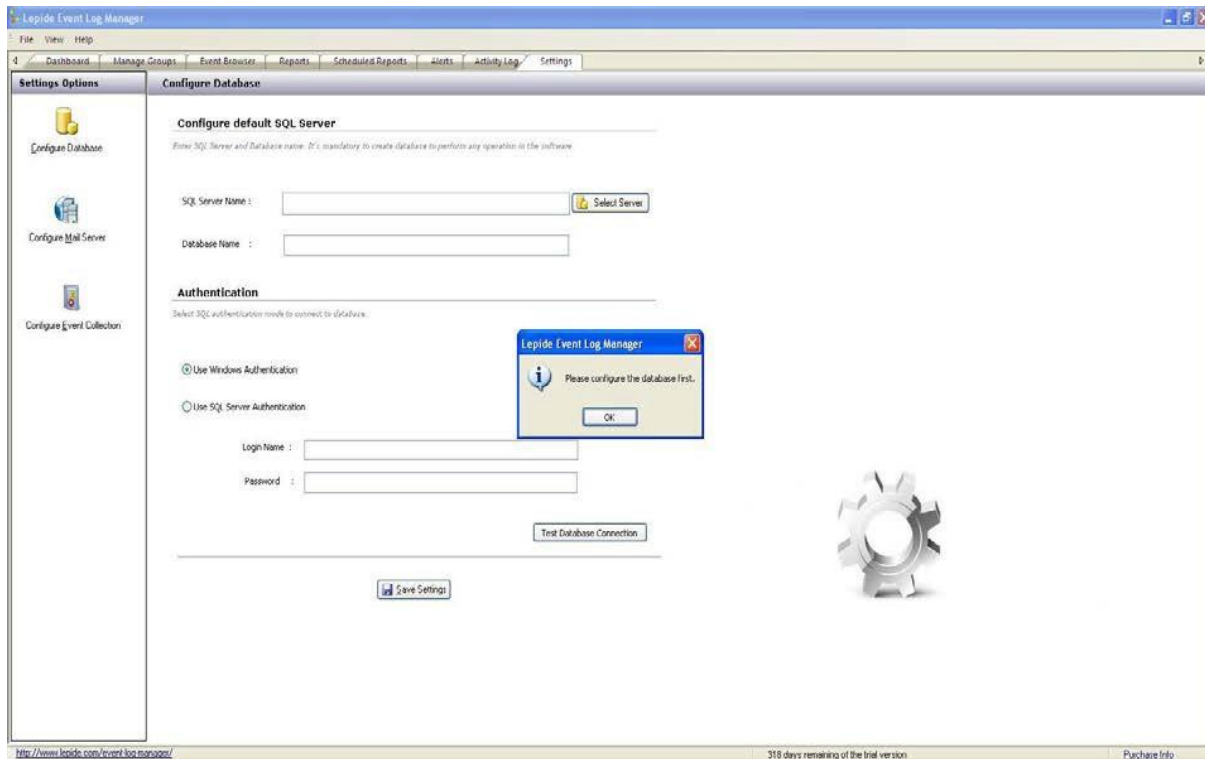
Lepide Event Log Manager

File View Help

Dashboard | Manage Groups | Event Browser | Reports | Scheduled Reports | Alerts | Activity Log | Settings

Settings Options

Configure Database

Configure Mail Server

Configure Event Collection

Configure Database

Configure default SQL Server

Enter SQL Server and Database name. It's mandatory to create database to perform any operation in the software

SQL Server Name :

Select Server

Database Name :

Authentication

Select SQL authentication mode to connect to database.

Use Windows Authentication

Use SQL Server Authentication

Login Name :

Password :

Test Database Connection

Save Settings

Lepide Event Log Manager

Please configure the database first.

OK

http://www.lepide.com/event-log-manager/

318 days remaining of the trial version

Purchase Info